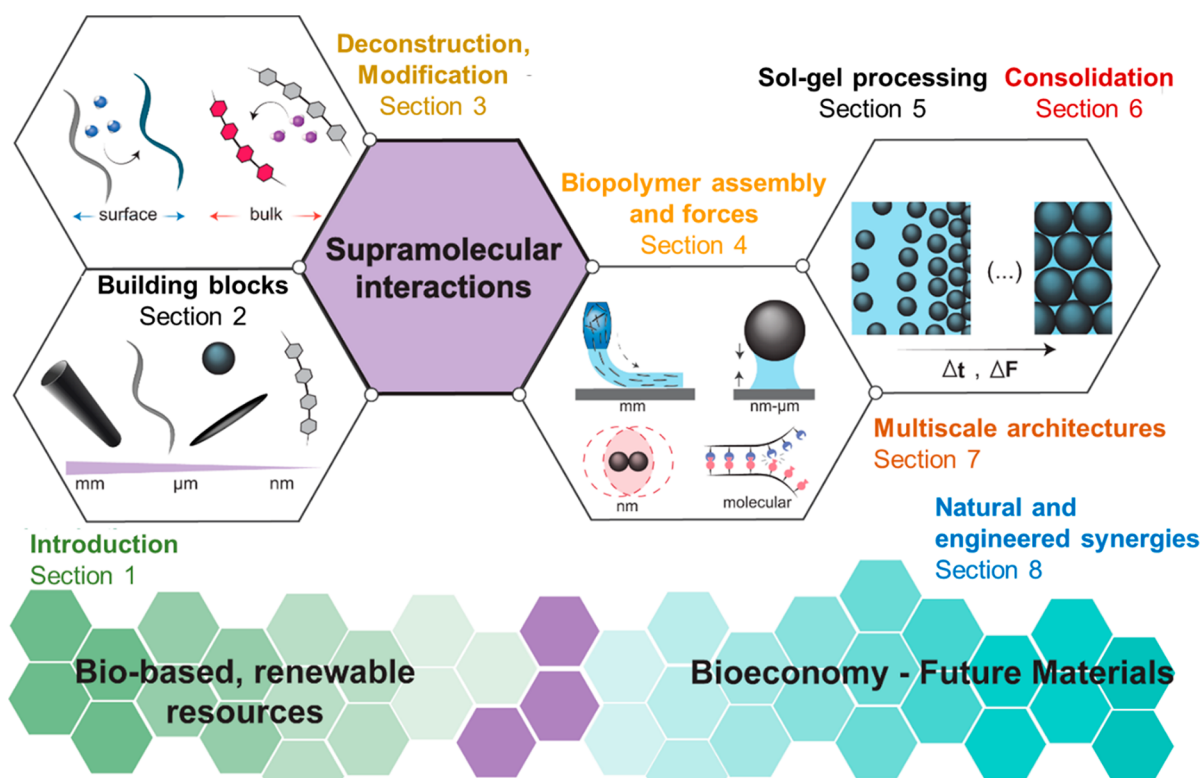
Deconstruction, Modification
Section 3

surface
bulk

Sol-gel processing
Section 5

Consolidation
Section 6

Biopolymer assembly and forces
Section 4

Supramolecular interactions

Building blocks
Section 2

mm
μm
nm

mm
nm-μm
nm
molecular

(...)
$\Delta t$ , $\Delta F$

Multiscale architectures
Section 7

Introduction
Section 1

Natural and engineered synergies
Section 8

Bio-based, renewable resources

Bioeconomy - Future Materials